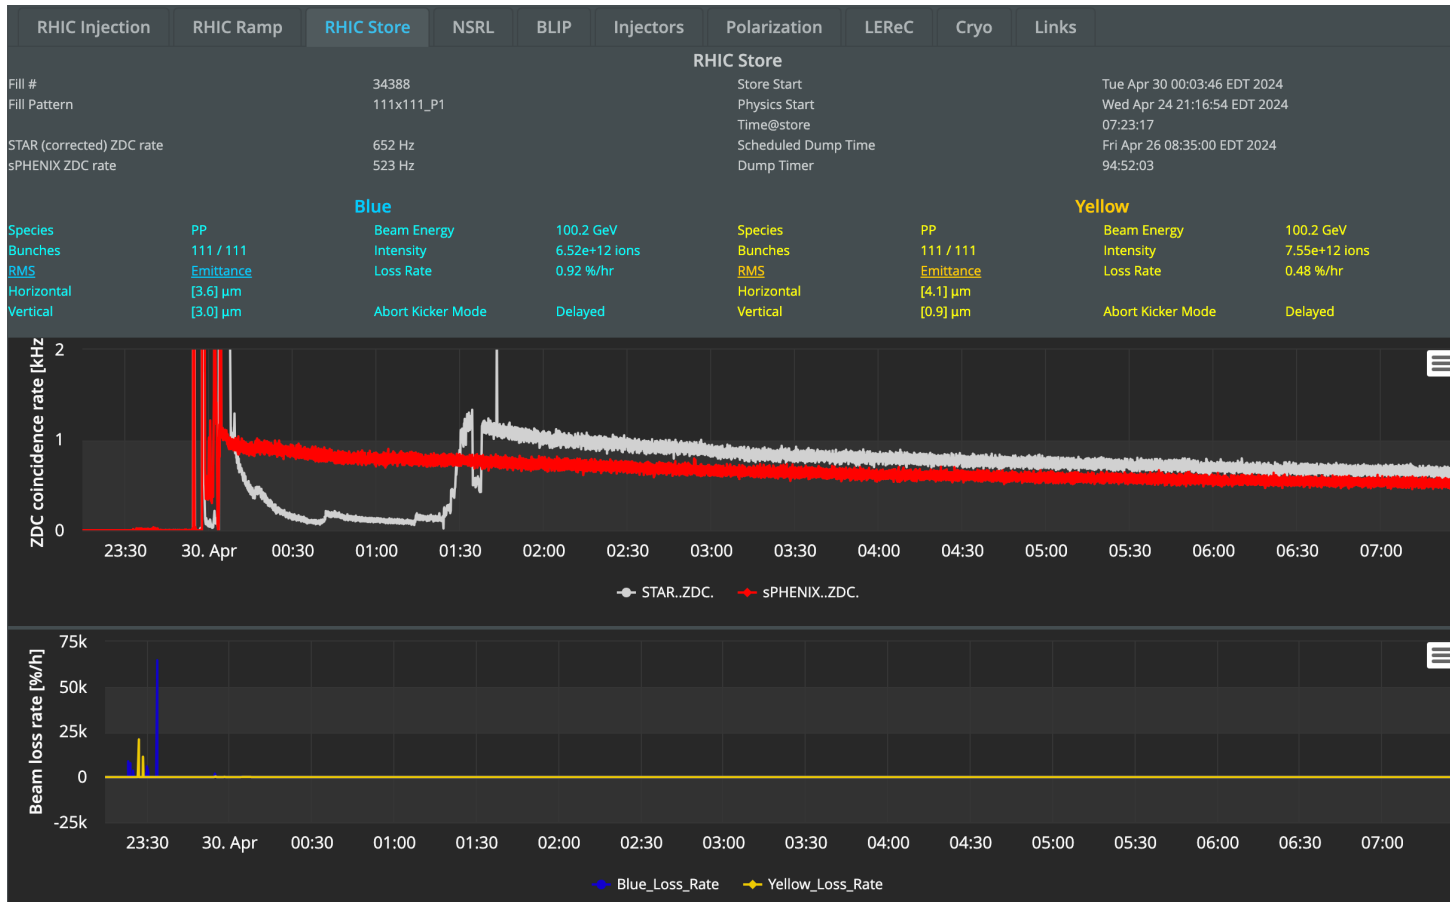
RHIC Injection | RHIC Ramp | RHIC Store | NSRL | BLIP | Injectors | Polarization | LEReC | Cryo | Links

RHIC Store

| | | | |
|---|---|---|---|
| Fill # | 34388 | Store Start | Tue Apr 30 00:03:46 EDT 2024 |
| Fill Pattern | 111x111_P1 | Physics Start | Wed Apr 24 21:16:54 EDT 2024 |
| | | Time@store | 07:23:17 |
| STAR (corrected) ZDC rate | 652 Hz | Scheduled Dump Time | Fri Apr 26 08:35:00 EDT 2024 |
| sPHENIX ZDC rate | 523 Hz | Dump Timer | 94:52:03 |

Blue

| | | | |
|---|---|---|---|
| Species | PP | Beam Energy | 100.2 GeV |
| Bunches | 111 / 111 | Intensity | 6.52e+12 ions |
| RMS | Emittance | Loss Rate | 0.92 %/hr |
| Horizontal | [3.6] µm | | |
| Vertical | [3.0] µm | Abort Kicker Mode | Delayed |

Yellow

| | | | |
|---|---|---|---|
| Species | PP | Beam Energy | 100.2 GeV |
| Bunches | 111 / 111 | Intensity | 7.55e+12 ions |
| RMS | Emittance | Loss Rate | 0.48 %/hr |
| Horizontal | [4.1] µm | | |
| Vertical | [0.9] µm | Abort Kicker Mode | Delayed |

ZDC coincidence rate [kHz]
2
1
0
23:30 30. Apr 00:30 01:00 01:30 02:00 02:30 03:00 03:30 04:00 04:30 05:00 05:30 06:00 06:30 07:00
STAR..ZDC. sPHENIX..ZDC.

Beam loss rate [%/h]
75k
50k
25k
0
-25k
23:30 30. Apr 00:30 01:00 01:30 02:00 02:30 03:00 03:30 04:00 04:30 05:00 05:30 06:00 06:30 07:00
Blue_Loss_Rate Yellow_Loss_Rate